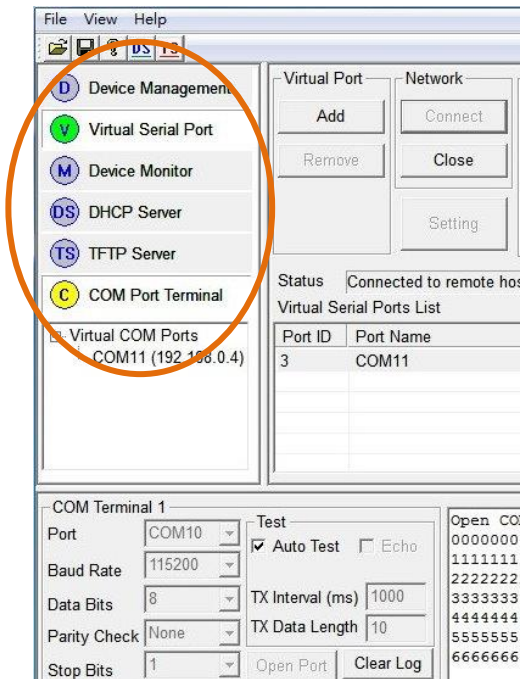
File View Help

DS TS

D Device Managemen

V Virtual Serial Port

M Device Monitor

DS DHCP Server

TS TFTP Server

C COM Port Terminal

Virtual COM Ports
COM11 (192.168.0.4)

Virtual Port
Add
Remove

Network
Connect
Close
Setting

Status Connected to remote hos

Virtual Serial Ports List

| Port ID | Port Name |
|---|---|
| 3 | COM11 |

COM Terminal 1

Port COM10
Baud Rate 115200
Data Bits 8
Parity Check None
Stop Bits 1

Test
Auto Test Echo
TX Interval (ms) 1000
TX Data Length 10
Open Port Clear Log

Open COM
0000000
1111111
2222222
3333333
4444444
5555555
6666666